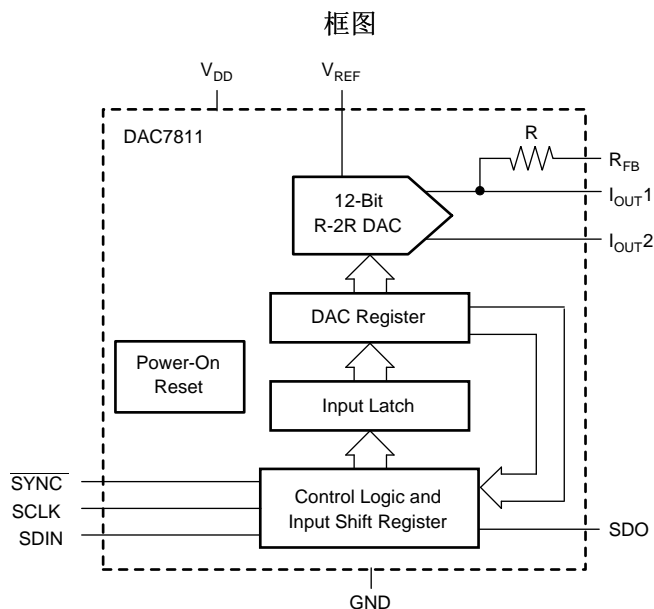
框图

$V_{DD}$

$V_{REF}$

DAC7811

R

$R_{FB}$

12-Bit R-2R DAC

$I_{OUT}1$

$I_{OUT}2$

DAC Register

Power-On Reset

Input Latch

$\overline{SYNC}$

SCLK

SDIN

Control Logic and Input Shift Register

SDO

GND